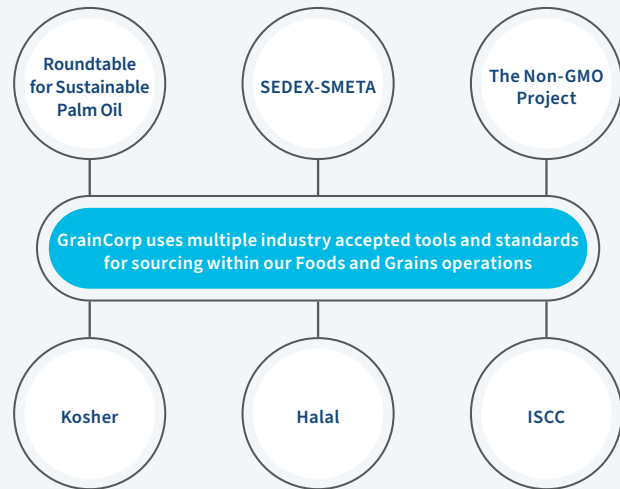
Roundtable for Sustainable Palm Oil

SEDEX-SMETA

The Non-GMO Project

GrainCorp uses multiple industry accepted tools and standards for sourcing within our Foods and Grains operations

Kosher

Halal

ISCC